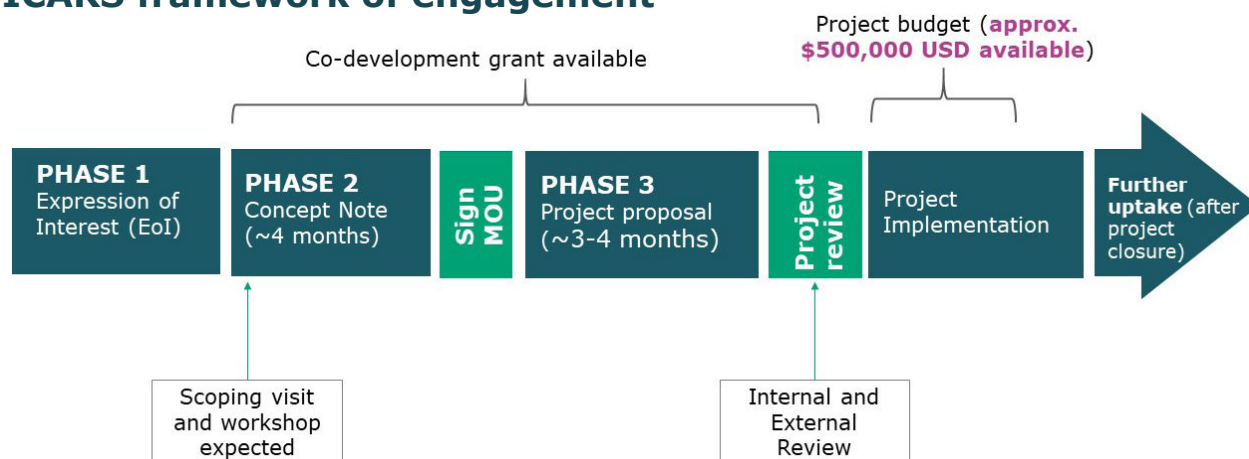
ICARS framework of engagement

Co-development grant available

Project budget (approx. $500,000 USD available)

PHASE 1
Expression of Interest (EoI)

PHASE 2
Concept Note (~4 months)

Sign MOU

PHASE 3
Project proposal (~3-4 months)

Project review

Project Implementation

Further uptake (after project closure)

Scoping visit and workshop expected

Internal and External Review